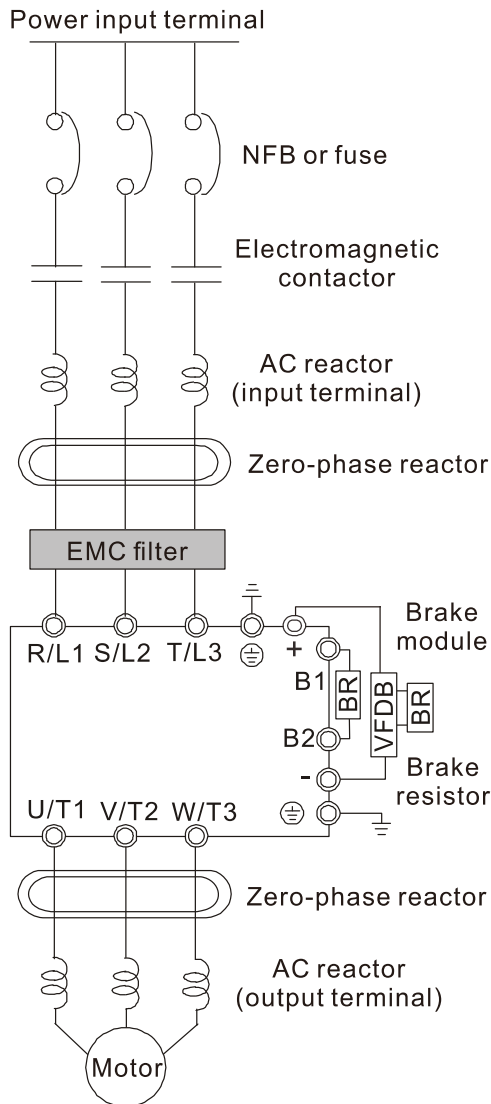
Power input terminal

NFB or fuse

Electromagnetic contactor

AC reactor (input terminal)

Zero-phase reactor

EMC filter

R/L1 S/L2 T/L3

+

Brake module

B1

BR

VFDB

BR

B2

-

Brake resistor

U/T1 V/T2 W/T3

Zero-phase reactor

AC reactor (output terminal)

Motor